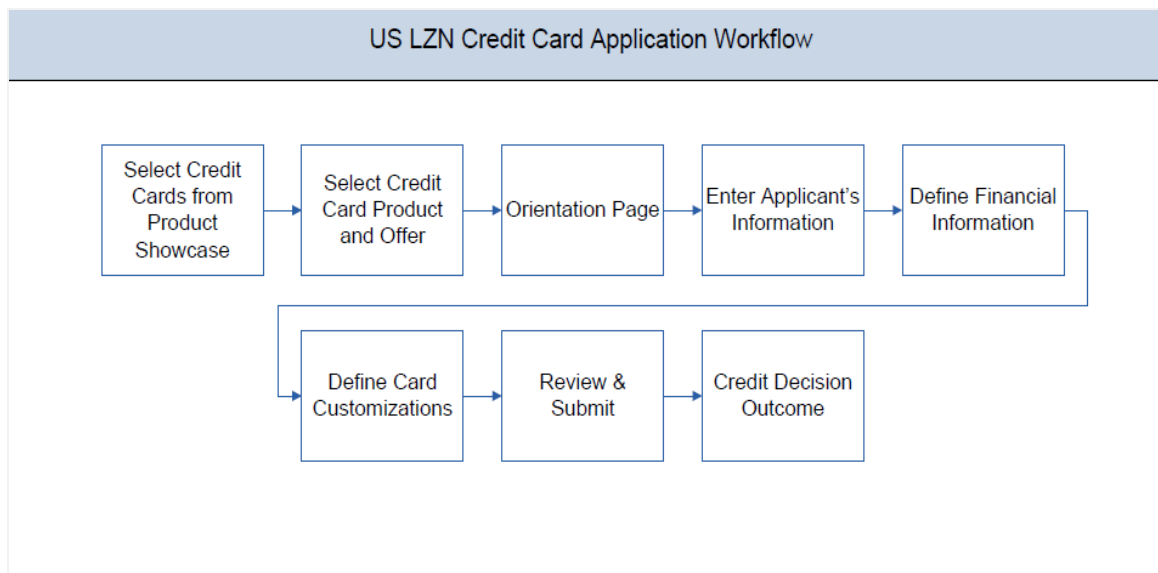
US LZN Credit Card Application Workflow

Select Credit Cards from Product Showcase

Select Credit Card Product and Offer

Orientation Page

Enter Applicant's Information

Define Financial Information

Define Card Customizations

Review & Submit

Credit Decision Outcome